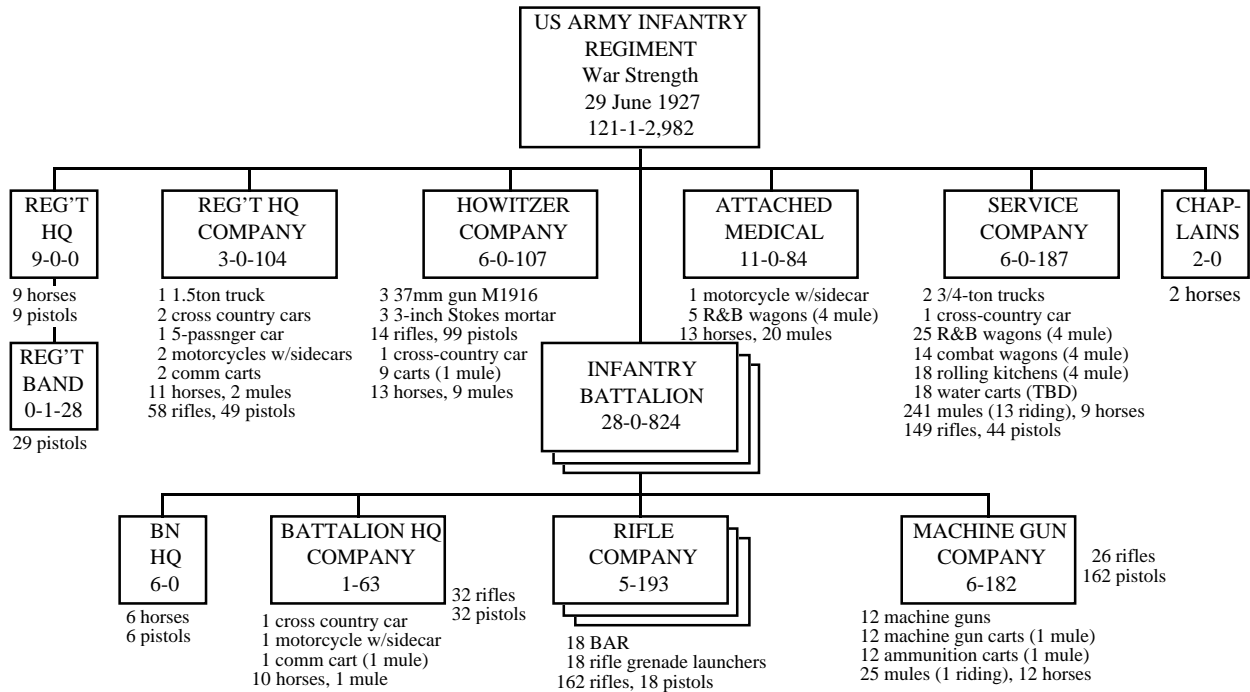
US ARMY INFANTRY REGIMENT
War Strength
29 June 1927
121-1-2,982

REG'T HQ
9-0-0

9 horses
9 pistols

REG'T BAND
0-1-28

29 pistols

REG'T HQ COMPANY
3-0-104

1 1.5ton truck
2 cross country cars
1 5-passnger car
2 motorcycles w/sidecars
2 comm carts
11 horses, 2 mules
58 rifles, 49 pistols

HOWITZER COMPANY
6-0-107

3 37mm gun M1916
3 3-inch Stokes mortar
14 rifles, 99 pistols
1 cross-country car
9 carts (1 mule)
13 horses, 9 mules

ATTACHED MEDICAL
11-0-84

1 motorcycle w/sidecar
5 R&B wagons (4 mule)
13 horses, 20 mules

SERVICE COMPANY
6-0-187

2 3/4-ton trucks
1 cross-country car
25 R&B wagons (4 mule)
14 combat wagons (4 mule)
18 rolling kitchens (4 mule)
18 water carts (TBD)
241 mules (13 riding), 9 horses
149 rifles, 44 pistols

CHAP-LAINS
2-0

2 horses

INFANTRY BATTALION
28-0-824

BN HQ
6-0

6 horses
6 pistols

BATTALION HQ COMPANY
1-63

32 rifles
32 pistols

1 cross country car
1 motorcycle w/sidecar
1 comm cart (1 mule)
10 horses, 1 mule

RIFLE COMPANY
5-193

18 BAR
18 rifle grenade launchers
162 rifles, 18 pistols

MACHINE GUN COMPANY
6-182

26 rifles
162 pistols

12 machine guns
12 machine gun carts (1 mule)
12 ammunition carts (1 mule)
25 mules (1 riding), 12 horses